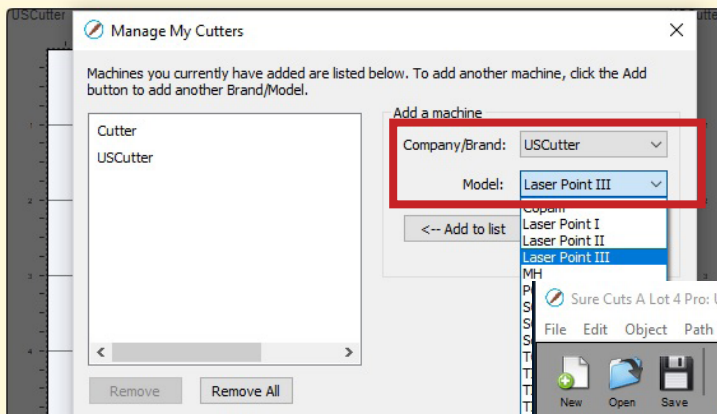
USCutter

Manage My Cutters

Machines you currently have added are listed below. To add another machine, click the Add button to add another Brand/Model.

Cutter
USCutter

Add a machine

Company/Brand: USCutter

Model: Laser Point III

<-- Add to list

Copam
Laser Point I
Laser Point II
Laser Point III
MH
P
S
S
S
T
T
T
T

Sure Cuts A Lot 4 Pro: U

File Edit Object Path

New Open Save

Remove Remove All

1
2
3
4